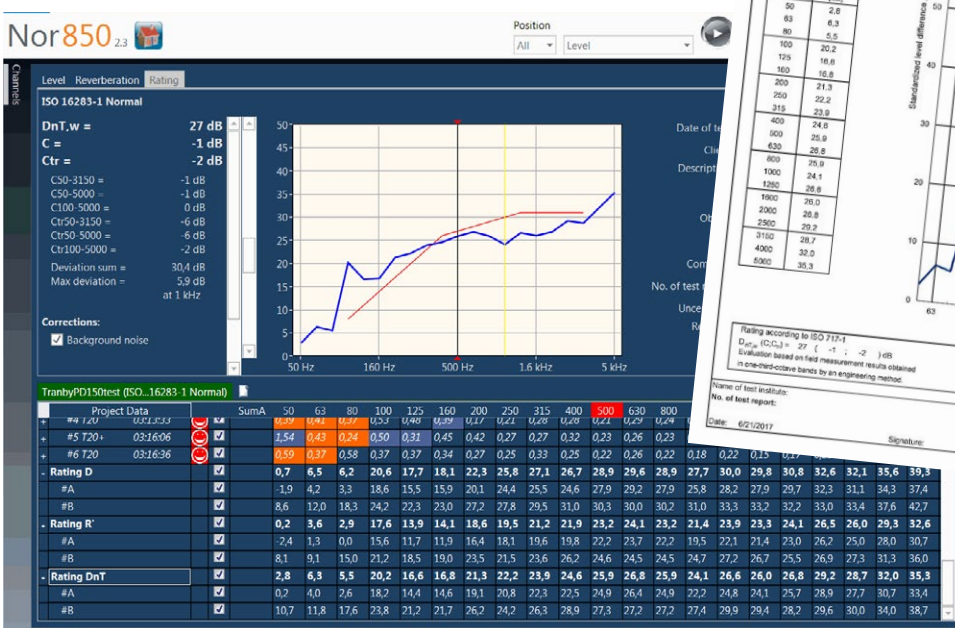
Nor850 2.3

Position
All
Level

Channels

Level Reverberation Rating

ISO 16283-1 Normal

DnT,w = 27 dB
C = -1 dB
Ctr = -2 dB

C50-3150 = -1 dB
C50-5000 = -1 dB
C100-5000 = 0 dB
Ctr50-3150 = -6 dB
Ctr50-5000 = -6 dB
Ctr100-5000 = -2 dB

Deviation sum = 30,4 dB
Max deviation = 5,9 dB
at 1 kHz

Corrections:
Background noise

50 45 40 35 30 25 20 15 10 5 0
50 Hz 160 Hz 500 Hz 1.6 kHz 5 kHz

Date of te
Cli
Descript
Ob
Com
No. of test
Unce
Re

TranbyPD150test (ISO...16283-1 Normal)

| | Project Data | | | SumA | 50 | 63 | 80 | 100 | 125 | 160 | 200 | 250 | 315 | 400 | 500 | 630 | 800 | | | | | | |
|---|---|---|---|---|---|---|---|---|---|---|---|---|---|---|---|---|---|---|---|---|---|---|---|
| + | #4 T20 | 03:15:33 | | | 0,39 | 0,41 | 0,37 | 0,53 | 0,48 | 0,39 | 0,51 | 0,27 | 0,27 | 0,29 | 0,21 | 0,29 | 0,23 | | | | | | |
| + | #5 T20+ | 03:16:06 | | | 1,54 | 0,43 | 0,24 | 0,50 | 0,31 | 0,45 | 0,42 | 0,27 | 0,27 | 0,32 | 0,23 | 0,26 | 0,23 | | | | | | |
| + | #6 T20 | 03:16:36 | | | 0,59 | 0,37 | 0,58 | 0,37 | 0,37 | 0,34 | 0,27 | 0,25 | 0,33 | 0,25 | 0,22 | 0,26 | 0,22 | 0,18 | 0,22 | 0,15 | | | |
| - | Rating D | | | | 0,7 | 6,5 | 6,2 | 20,6 | 17,7 | 18,1 | 22,3 | 25,8 | 27,1 | 26,7 | 28,9 | 29,6 | 28,9 | 27,7 | 30,0 | 29,8 | 30,8 | 32,6 | 32,1 | 35,6 | 39,3 |
| | #A | | | | -1,9 | 4,2 | 3,3 | 18,6 | 15,5 | 15,9 | 20,1 | 24,4 | 25,5 | 24,6 | 27,9 | 29,2 | 27,9 | 25,8 | 28,2 | 27,9 | 29,7 | 32,3 | 31,1 | 34,3 | 37,4 |
| | #B | | | | 8,6 | 12,0 | 18,3 | 24,2 | 22,3 | 23,0 | 27,2 | 27,8 | 29,5 | 31,0 | 30,3 | 30,0 | 30,2 | 31,0 | 33,3 | 33,2 | 32,2 | 33,0 | 33,4 | 37,6 | 42,7 |
| - | Rating R' | | | | 0,2 | 3,6 | 2,9 | 17,6 | 13,9 | 14,1 | 18,6 | 19,5 | 21,2 | 21,9 | 23,2 | 24,1 | 23,2 | 21,4 | 23,9 | 23,3 | 24,1 | 26,5 | 26,0 | 29,3 | 32,6 |
| | #A | | | | -2,4 | 1,3 | 0,0 | 15,6 | 11,7 | 11,9 | 16,4 | 18,1 | 19,6 | 19,8 | 22,2 | 23,7 | 22,2 | 19,5 | 22,1 | 21,4 | 23,0 | 26,2 | 25,0 | 28,0 | 30,7 |
| | #B | | | | 8,1 | 9,1 | 15,0 | 21,2 | 18,5 | 19,0 | 23,5 | 21,5 | 23,6 | 26,2 | 24,6 | 24,5 | 24,5 | 24,7 | 27,2 | 26,7 | 25,5 | 26,9 | 27,3 | 31,3 | 36,0 |
| - | Rating DnT | | | | 2,8 | 6,3 | 5,5 | 20,2 | 16,6 | 16,8 | 21,3 | 22,2 | 23,9 | 24,6 | 25,9 | 26,8 | 25,9 | 24,1 | 26,6 | 26,0 | 26,8 | 29,2 | 28,7 | 32,0 | 35,3 |
| | #A | | | | 0,2 | 4,0 | 2,6 | 18,2 | 14,4 | 14,6 | 19,1 | 20,8 | 22,3 | 22,5 | 24,9 | 26,4 | 24,9 | 22,2 | 24,8 | 24,1 | 25,7 | 28,9 | 27,7 | 30,7 | 33,4 |
| | #B | | | | 10,7 | 11,8 | 17,6 | 23,8 | 21,2 | 21,7 | 26,2 | 24,2 | 26,3 | 28,9 | 27,3 | 27,2 | 27,2 | 27,4 | 29,9 | 29,4 | 28,2 | 29,6 | 30,0 | 34,0 | 38,7 |

| 50 | 2,8 |
|---|---|
| 63 | 6,3 |
| 80 | 5,5 |
| 100 | 20,2 |
| 125 | 16,6 |
| 160 | 16,8 |
| 200 | 21,3 |
| 250 | 22,2 |
| 315 | 23,9 |
| 400 | 24,6 |
| 500 | 25,9 |
| 630 | 26,8 |
| 800 | 25,9 |
| 1000 | 24,1 |
| 1250 | 26,6 |
| 1600 | 26,0 |
| 2000 | 26,8 |
| 2500 | 29,2 |
| 3150 | 28,7 |
| 4000 | 32,0 |
| 5000 | 35,3 |

Standardized level difference
40 30 20 10 0
63

Rating according to ISO 717-1
$D_{nT,w}$ ($C;C_{tr}$) = 27 ( -1 ; -2 ) dB
Evaluation based on field measurement results obtained in one-third-octave bands by an engineering method.

Name of test institute:
No. of test report:

Date: 6/21/2017
Signature: